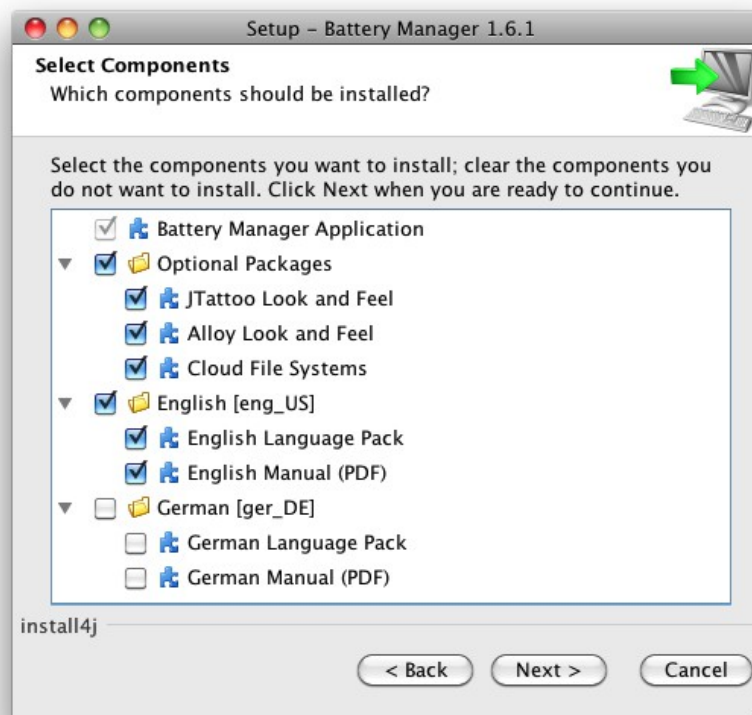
Setup – Battery Manager 1.6.1

Select Components
Which components should be installed?

Select the components you want to install; clear the components you do not want to install. Click Next when you are ready to continue.

Battery Manager Application
Optional Packages
JTattoo Look and Feel
Alloy Look and Feel
Cloud File Systems
English [eng_US]
English Language Pack
English Manual (PDF)
German [ger_DE]
German Language Pack
German Manual (PDF)

install4j

< Back
Next >
Cancel